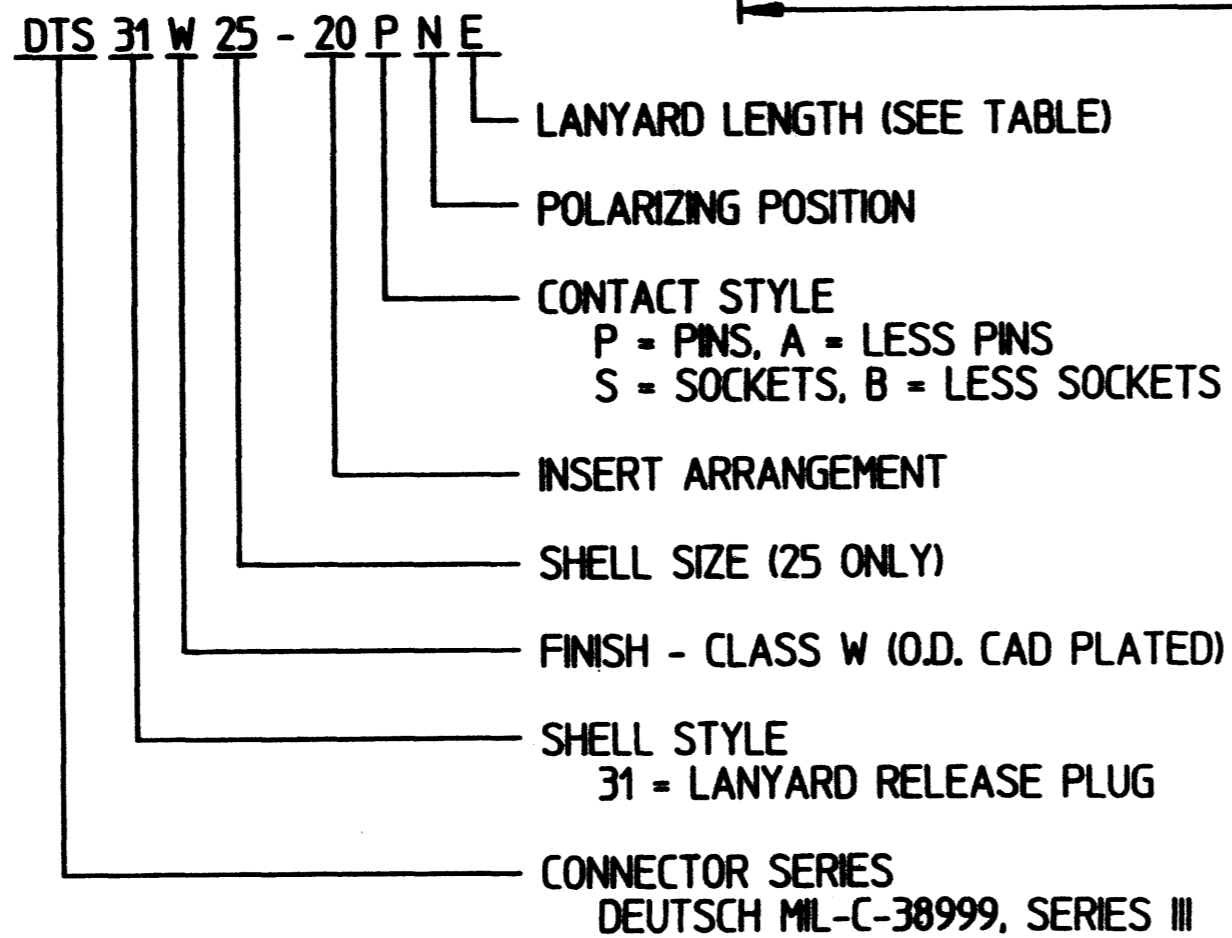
DTS 31 W 25 - 20 P N E

LANYARD LENGTH (SEE TABLE)

POLARIZING POSITION

CONTACT STYLE
P = PINS, A = LESS PINS
S = SOCKETS, B = LESS SOCKETS

INSERT ARRANGEMENT

SHELL SIZE (25 ONLY)

FINISH - CLASS W (O.D. CAD PLATED)

SHELL STYLE
31 = LANYARD RELEASE PLUG

CONNECTOR SERIES
DEUTSCH MIL-C-38999, SERIES III